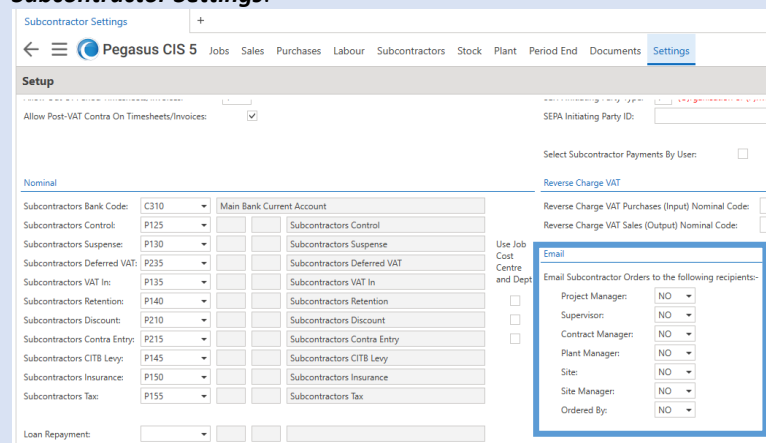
Subcontractor Settings:

Subcontractor Settings +

Pegasus CIS 5 Jobs Sales Purchases Labour Subcontractors Stock Plant Period End Documents Settings

Setup

Allow Post-VAT Contra On Timesheets/Invoices:

SEPA Initiating Party ID:

Select Subcontractor Payments By User:

Nominal

Subcontractors Bank Code: C310 Main Bank Current Account
Subcontractors Control: P125 Subcontractors Control
Subcontractors Suspense: P130 Subcontractors Suspense
Subcontractors Deferred VAT: P235 Subcontractors Deferred VAT
Subcontractors VAT In: P135 Subcontractors VAT In
Subcontractors Retention: P140 Subcontractors Retention
Subcontractors Discount: P210 Subcontractors Discount
Subcontractors Contra Entry: P215 Subcontractors Contra Entry
Subcontractors CITB Levy: P145 Subcontractors CITB Levy
Subcontractors Insurance: P150 Subcontractors Insurance
Subcontractors Tax: P155 Subcontractors Tax

Loan Repayment:

Use Job Cost Centre and Dept

Reverse Charge VAT

Reverse Charge VAT Purchases (Input) Nominal Code:
Reverse Charge VAT Sales (Output) Nominal Code:

Email

Email Subcontractor Orders to the following recipients:-

Project Manager: NO
Supervisor: NO
Contract Manager: NO
Plant Manager: NO
Site: NO
Site Manager: NO
Ordered By: NO